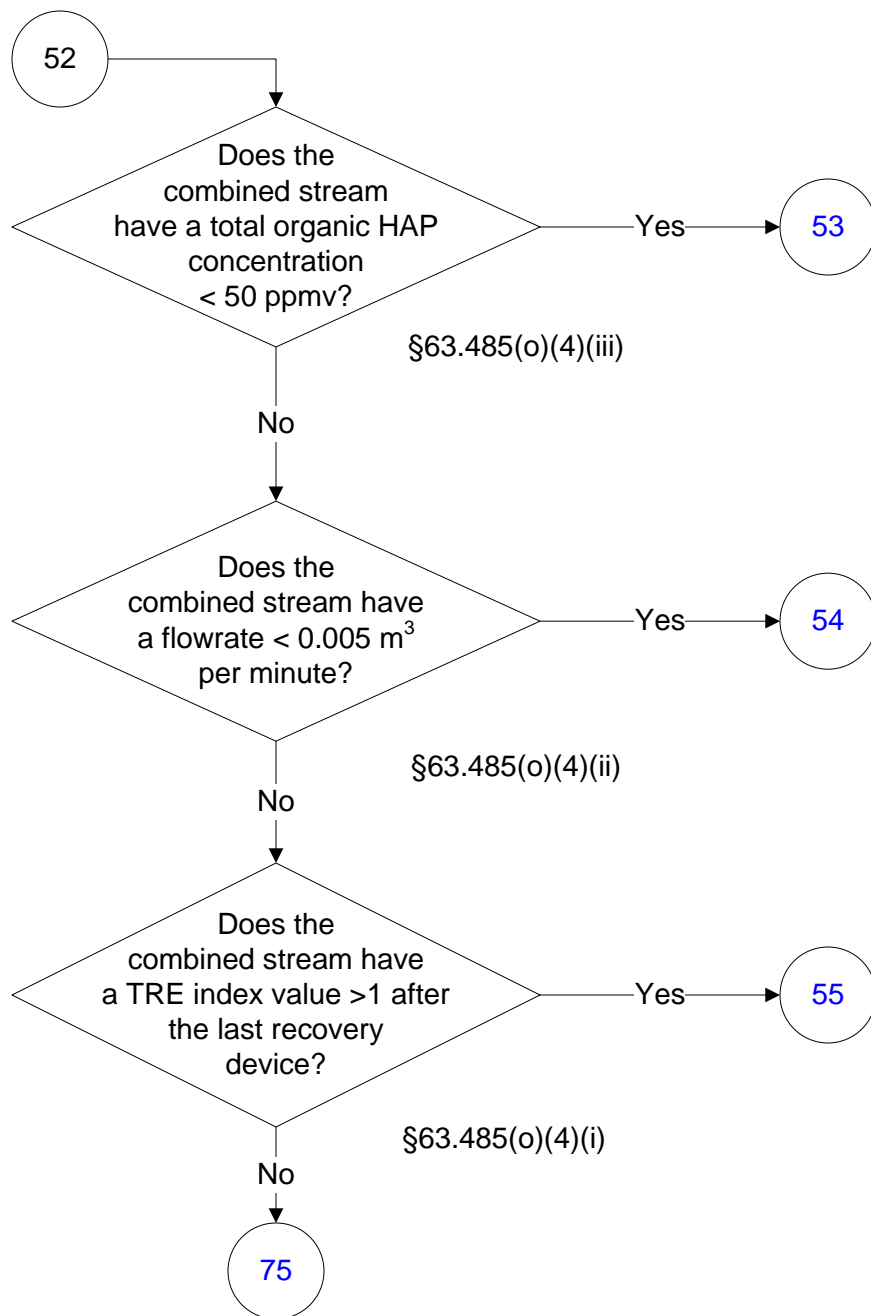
52

Does the combined stream have a total organic HAP concentration < 50 ppmv?

Yes

53

§63.485(o)(4)(iii)

No

Does the combined stream have a flowrate < 0.005 $m^3$ per minute?

Yes

54

§63.485(o)(4)(ii)

No

Does the combined stream have a TRE index value >1 after the last recovery device?

Yes

55

§63.485(o)(4)(i)

No

75